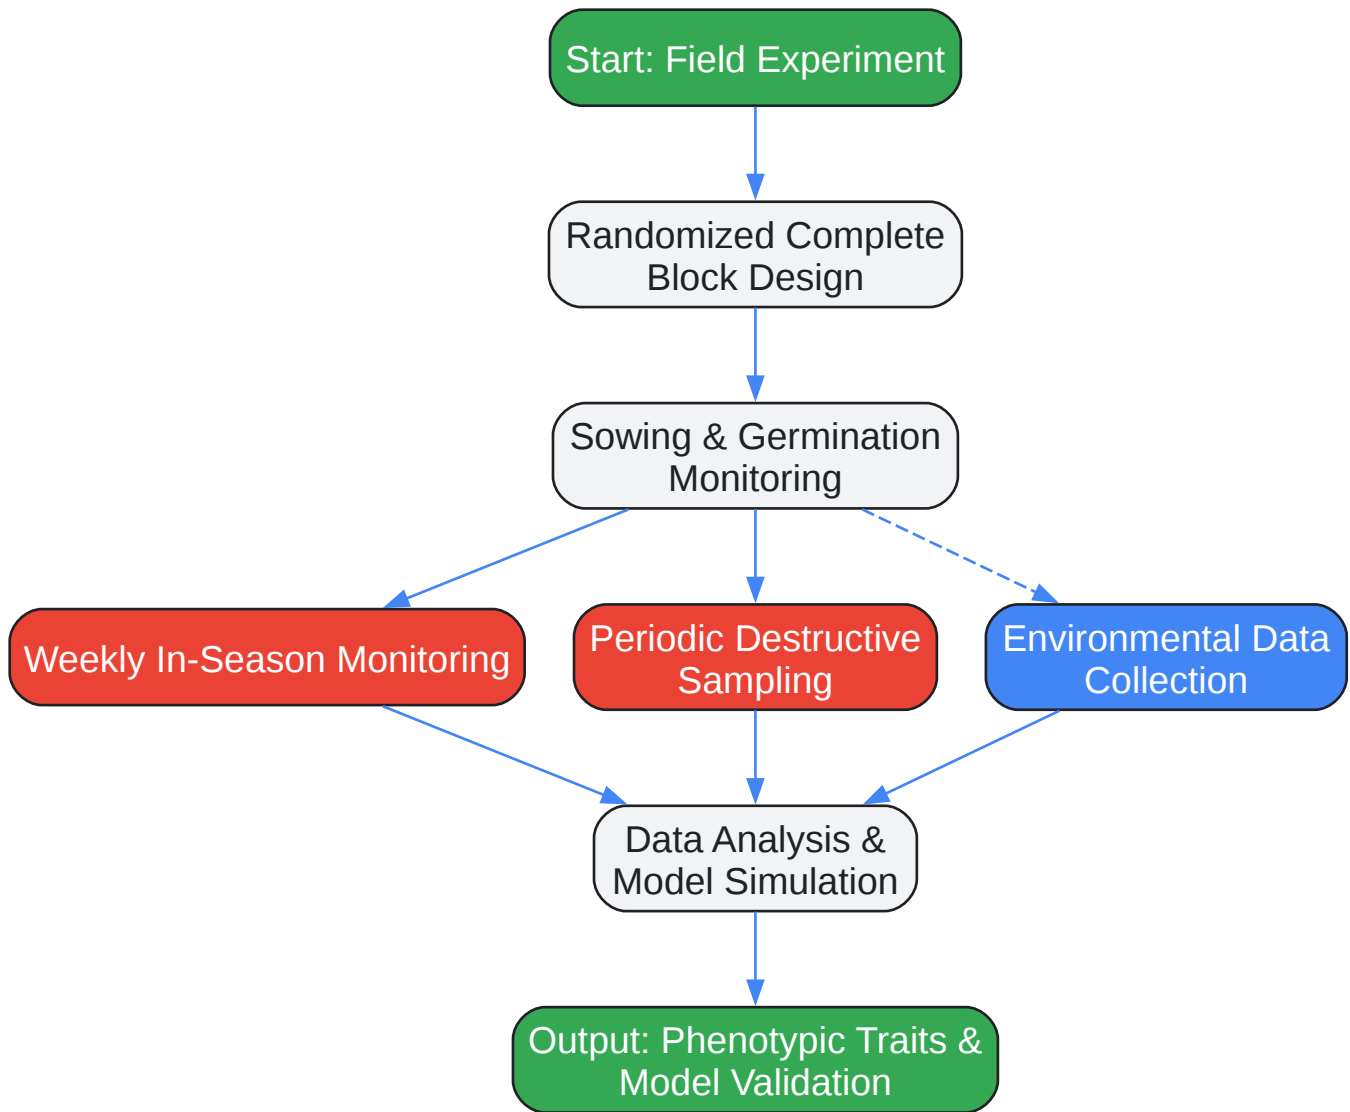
Start: Field Experiment

Randomized Complete Block Design

Sowing & Germination Monitoring

Weekly In-Season Monitoring

Periodic Destructive Sampling

Environmental Data Collection

Data Analysis & Model Simulation

Output: Phenotypic Traits & Model Validation